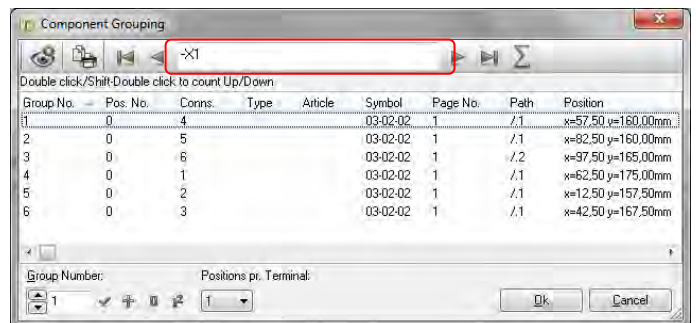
Component Grouping

-X1

Double click/Shift-Double click to count Up/Down

| Group No. | Pos. No. | Conns. | Type | Article | Symbol | Page No. | Path | Position |
|---|---|---|---|---|---|---|---|---|
| 1 | 0 | 4 | | | 03-02-02 | 1 | /.1 | x=57,50 y=160,00mm |
| 2 | 0 | 5 | | | 03-02-02 | 1 | /.1 | x=82,50 y=160,00mm |
| 3 | 0 | 6 | | | 03-02-02 | 1 | /.2 | x=97,50 y=165,00mm |
| 4 | 0 | 1 | | | 03-02-02 | 1 | /.1 | x=62,50 y=175,00mm |
| 5 | 0 | 2 | | | 03-02-02 | 1 | /.1 | x=12,50 y=157,50mm |
| 6 | 0 | 3 | | | 03-02-02 | 1 | /.1 | x=42,50 y=167,50mm |

Group Number:
1

Positions pr. Terminal:
1

Ok
Cancel